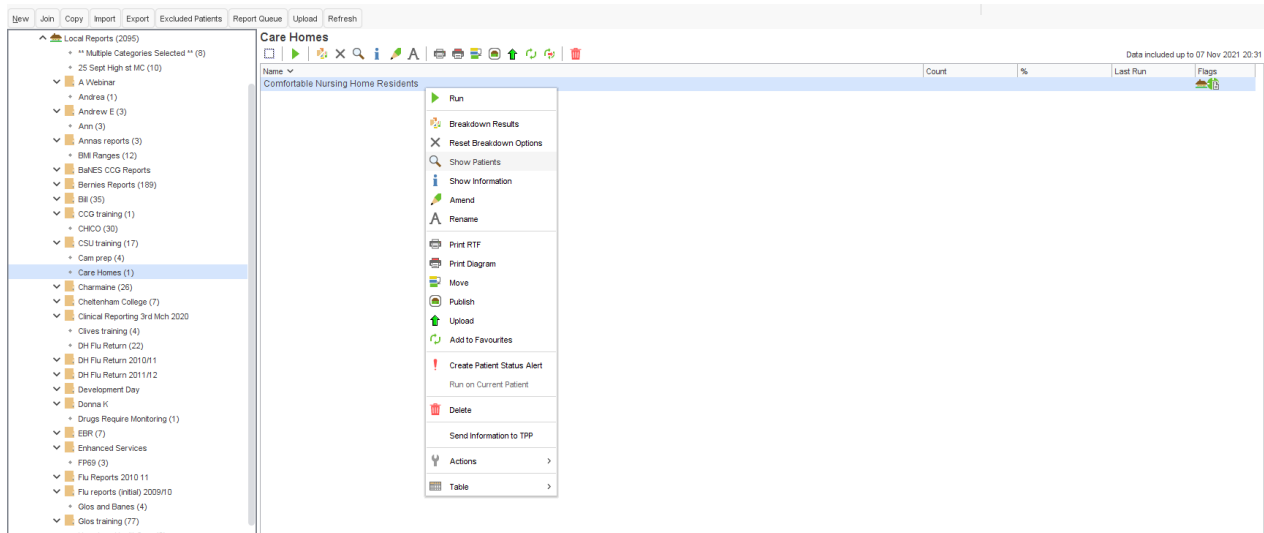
New | Join | Copy | Import | Export | Excluded Patients | Report Queue | Upload | Refresh

Local Reports (2095)
** Multiple Categories Selected ** (8)
25 Sept High st MC (10)
A Webinar
Andrea (1)
Andrew E (3)
Ann (3)
Annas reports (3)
BMI Ranges (12)
BaNES CCG Reports
Bernies Reports (189)
Bill (35)
CCG training (1)
CHICO (30)
CSU training (17)
Cam prep (4)
Care Homes (1)
Charmaine (26)
Cheltenham College (7)
Clinical Reporting 3rd Mch 2020
Clives training (4)
DH Flu Return (22)
DH Flu Return 2010/11
DH Flu Return 2011/12
Development Day
Donna K
Drugs Require Monitoring (1)
EBR (7)
Enhanced Services
FP69 (3)
Flu Reports 2010 11
Flu reports (initial) 2009/10
Glos and Banes (4)
Glos training (77)

Care Homes

Data included up to 07 Nov 2021 20:31

| Name | Count | % | Last Run | Flags |
|---|---|---|---|---|
| Comfortable Nursing Home Residents | | | | |

Run
Breakdown Results
Reset Breakdown Options
Show Patients
Show Information
Amend
Rename
Print RTF
Print Diagram
Move
Publish
Upload
Add to Favourites
Create Patient Status Alert
Run on Current Patient
Delete
Send Information to TPP
Actions
Table